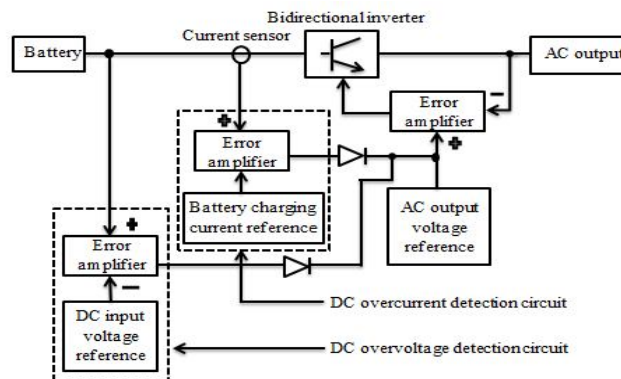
Bidirectional inverter

Battery

Current sensor

AC output

Error amplifier

Error amplifier

Battery charging current reference

AC output voltage reference

Error amplifier

DC input voltage reference

DC overcurrent detection circuit

DC overvoltage detection circuit